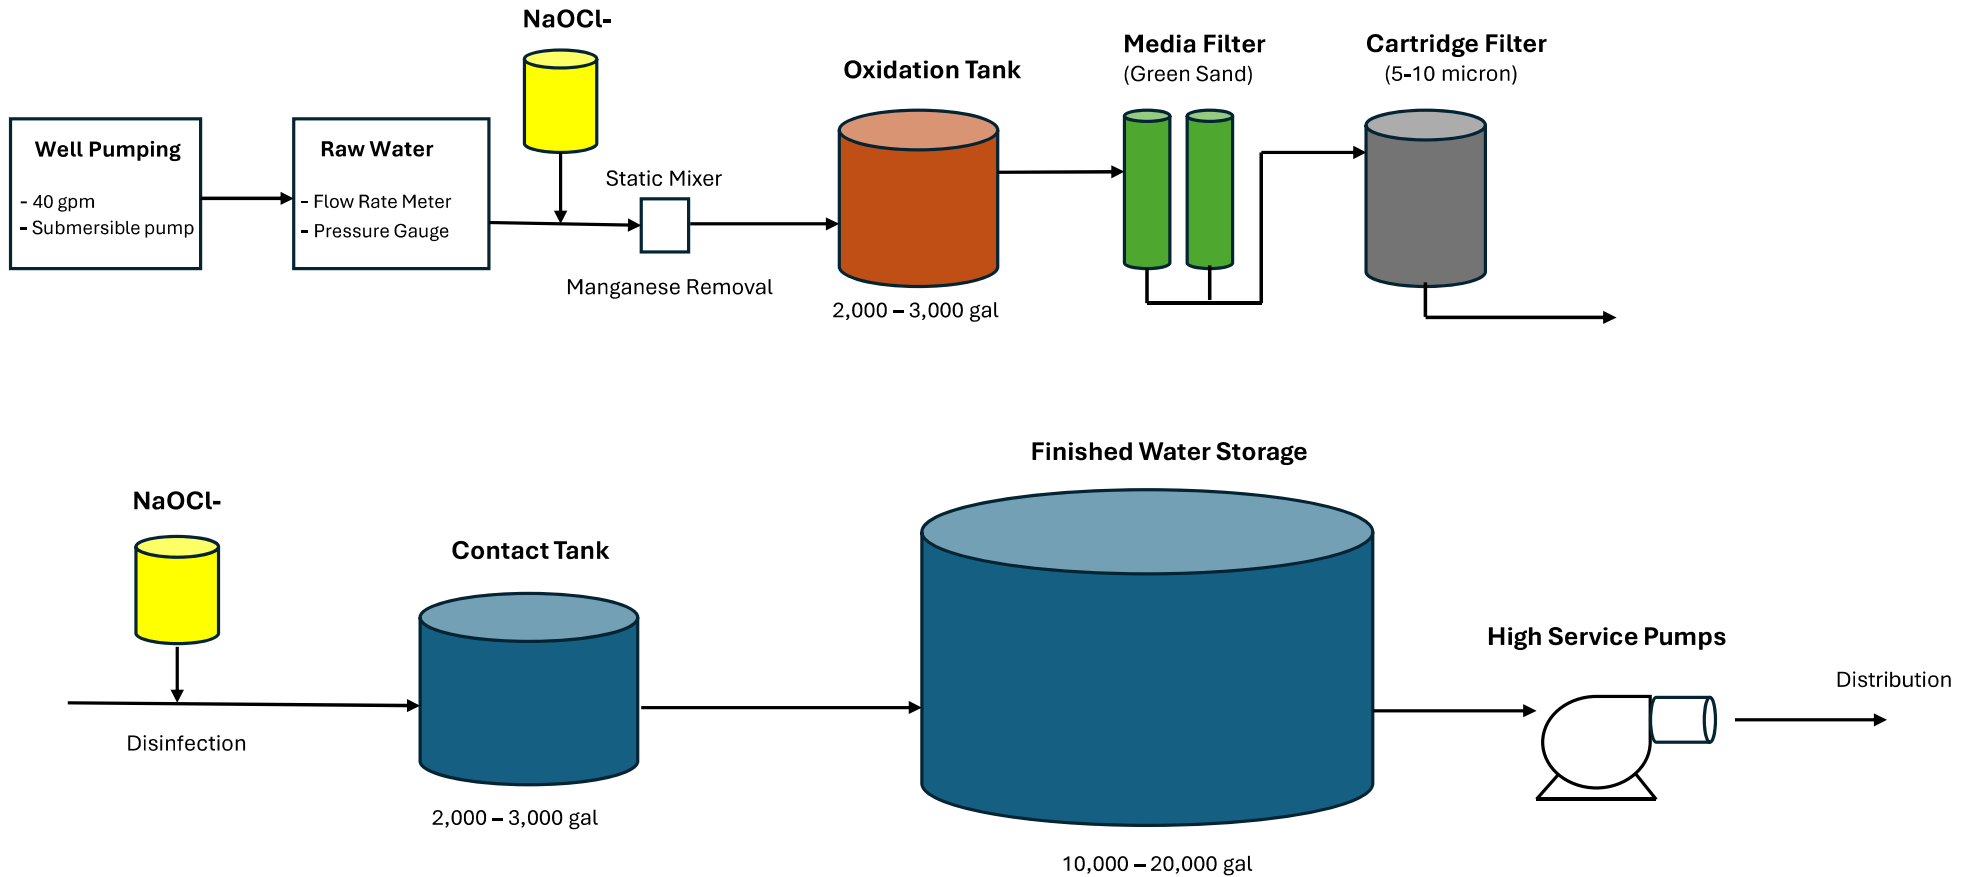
NaOCl-

Well Pumping
- 40 gpm
- Submersible pump

Raw Water
- Flow Rate Meter
- Pressure Gauge

Static Mixer

Manganese Removal

Oxidation Tank

2,000 – 3,000 gal

Media Filter
(Green Sand)

Cartridge Filter
(5-10 micron)

NaOCl-

Disinfection

Contact Tank

2,000 – 3,000 gal

Finished Water Storage

10,000 – 20,000 gal

High Service Pumps

Distribution